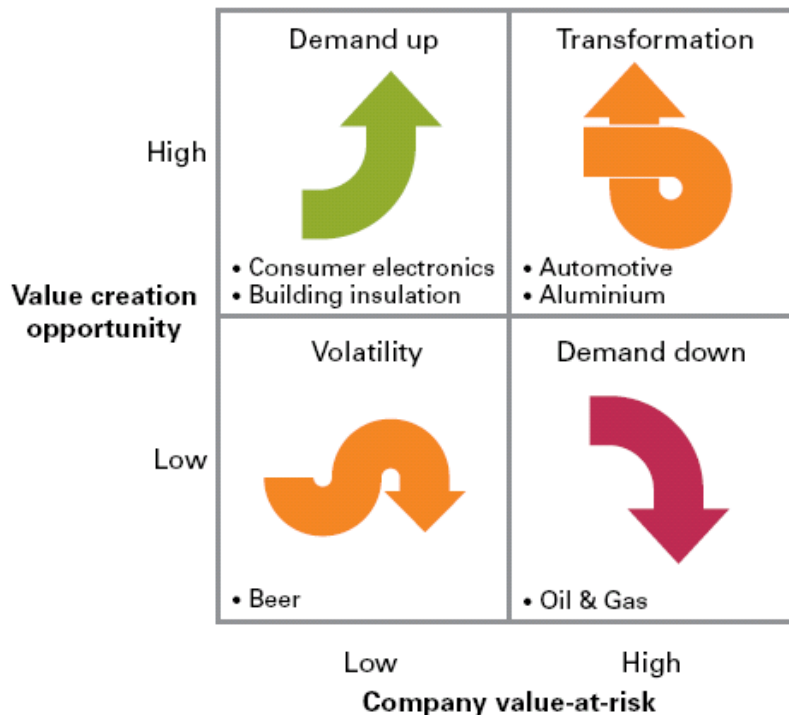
Value creation opportunity

High

Demand up

• Consumer electronics
• Building insulation

Transformation

• Automotive
• Aluminium

Low

Volatility

• Beer

Demand down

• Oil & Gas

Low

High

Company value-at-risk